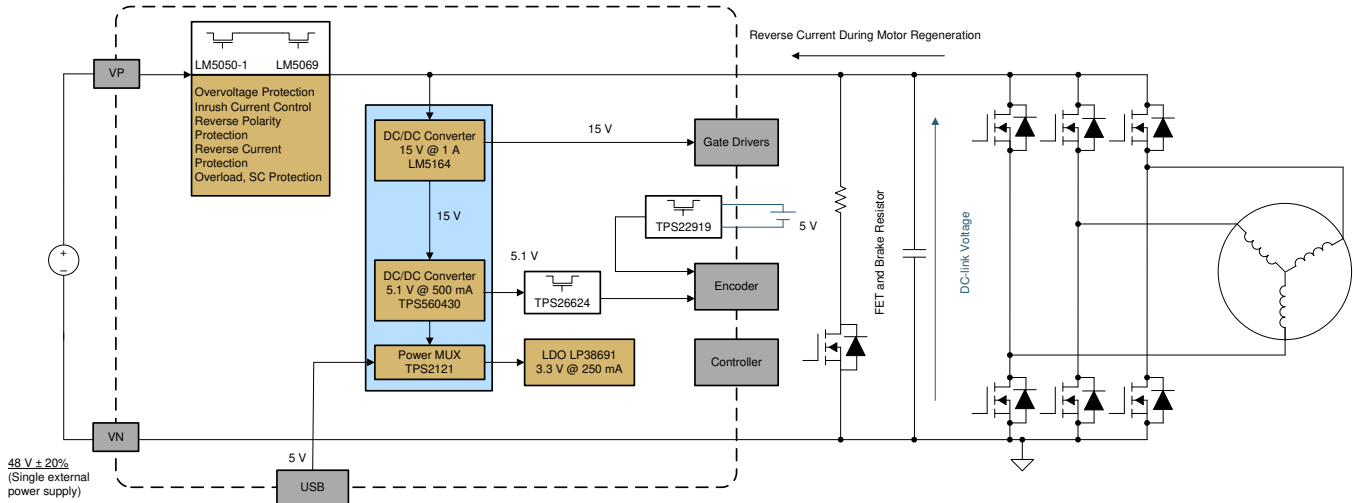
Reverse Current During Motor Regeneration

VP

LM5050-1 LM5069

Overvoltage Protection
Inrush Current Control
Reverse Polarity Protection
Reverse Current Protection
Overload, SC Protection

DC/DC Converter
15 V @ 1 A
LM5164

15 V

Gate Drivers

15 V

TPS22919

5 V

5.1 V

DC/DC Converter
5.1 V @ 500 mA
TPS560430

TPS26624

Encoder

Power MUX
TPS2121

LDO LP38691
3.3 V @ 250 mA

Controller

FET and Brake Resistor

DC-link Voltage

+
−

VN

5 V

USB

48 V ± 20%
(Single external power supply)